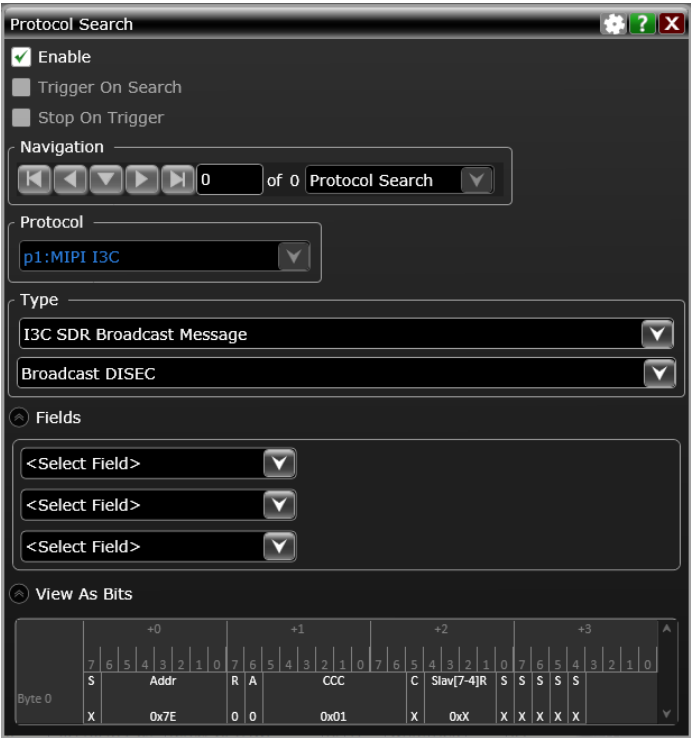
Protocol Search

Enable

Trigger On Search

Stop On Trigger

Navigation

0 of 0 Protocol Search

Protocol

p1:MIPI I3C

Type

I3C SDR Broadcast Message

Broadcast DISEC

Fields

<Select Field>

<Select Field>

<Select Field>

View As Bits

| | +0 | | | | | | | | +1 | | | | | | | | +2 | | | | | | | | +3 | | | | | | | |
|---|---|---|---|---|---|---|---|---|---|---|---|---|---|---|---|---|---|---|---|---|---|---|---|---|---|---|---|---|---|---|---|---|
| | 7 | 6 | 5 | 4 | 3 | 2 | 1 | 0 | 7 | 6 | 5 | 4 | 3 | 2 | 1 | 0 | 7 | 6 | 5 | 4 | 3 | 2 | 1 | 0 | 7 | 6 | 5 | 4 | 3 | 2 | 1 | 0 |
| Byte 0 | S | Addr | | | | | | | R | A | CCC | | | | | | | | C | Slav[7-4]R | | | | | S | S | S | S | S | | | |
| | X | 0x7E | | | | | | | 0 | 0 | 0x01 | | | | | | | | X | 0xX | | | | | X | X | X | X | X | | | |